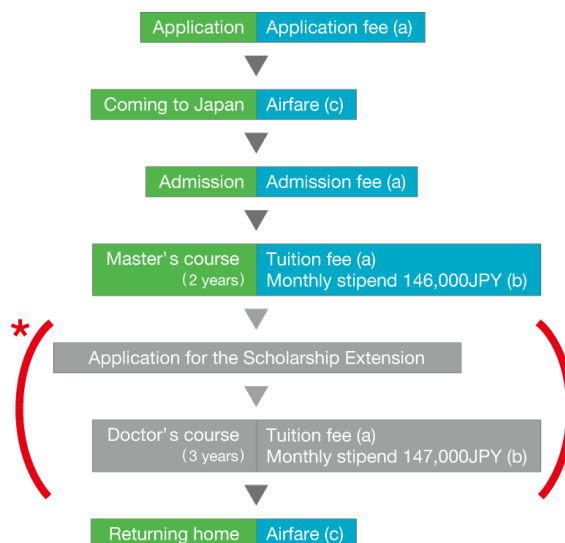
Application | Application fee (a)

Coming to Japan | Airfare (c)

Admission | Admission fee (a)

Master’s course (2 years) | Tuition fee (a)
Monthly stipend 146,000JPY (b)

*

Application for the Scholarship Extension

Doctor’s course (3 years) | Tuition fee (a)
Monthly stipend 147,000JPY (b)

Returning home | Airfare (c)